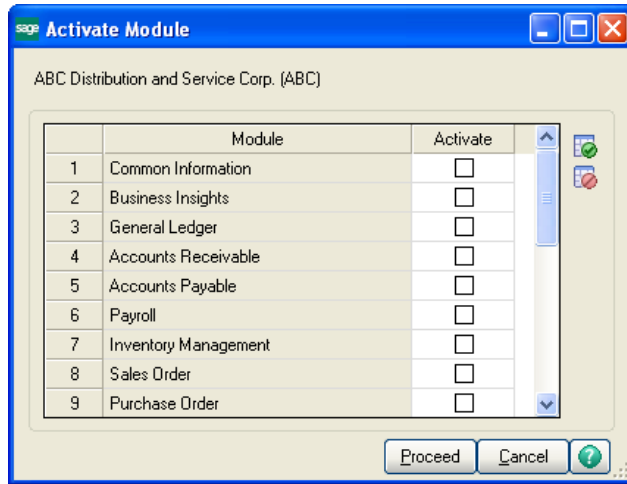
sage Activate Module

ABC Distribution and Service Corp. (ABC)

| | Module | Activate |
|---|---|---|
| 1 | Common Information | ☐ |
| 2 | Business Insights | ☐ |
| 3 | General Ledger | ☐ |
| 4 | Accounts Receivable | ☐ |
| 5 | Accounts Payable | ☐ |
| 6 | Payroll | ☐ |
| 7 | Inventory Management | ☐ |
| 8 | Sales Order | ☐ |
| 9 | Purchase Order | ☐ |

Proceed Cancel